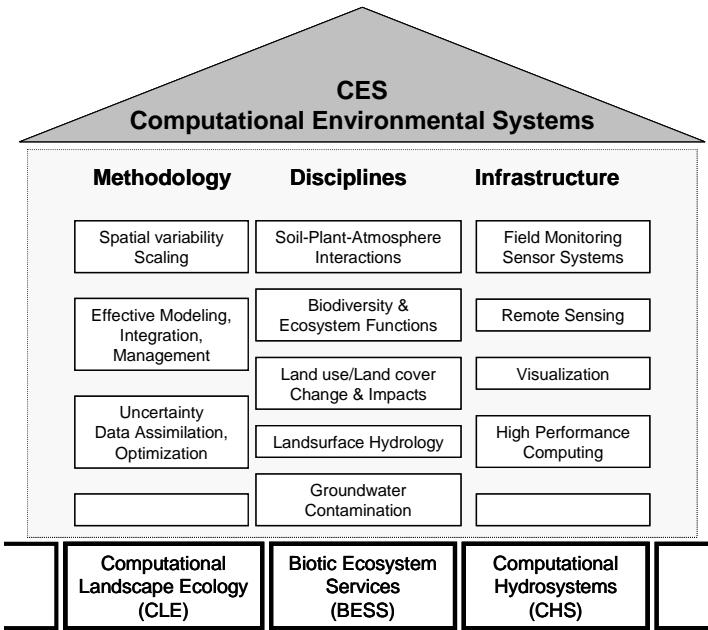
CES
Computational Environmental Systems

Methodology

Spatial variability Scaling

Effective Modeling, Integration, Management

Uncertainty Data Assimilation, Optimization

Disciplines

Soil-Plant-Atmosphere Interactions

Biodiversity & Ecosystem Functions

Land use/Land cover Change & Impacts

Landsurface Hydrology

Groundwater Contamination

Infrastructure

Field Monitoring Sensor Systems

Remote Sensing

Visualization

High Performance Computing

Computational Landscape Ecology (CLE)

Biotic Ecosystem Services (BESS)

Computational Hydrosystems (CHS)